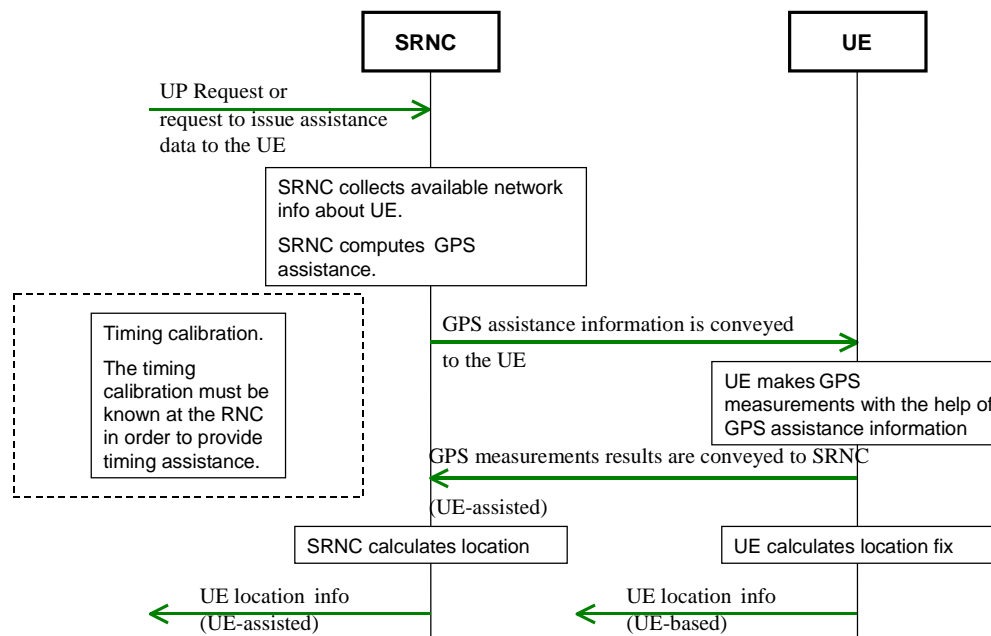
SRNC

UE

UP Request or request to issue assistance data to the UE

SRNC collects available network info about UE.

SRNC computes GPS assistance.

Timing calibration.

The timing calibration must be known at the RNC in order to provide timing assistance.

GPS assistance information is conveyed to the UE

UE makes GPS measurements with the help of GPS assistance information

GPS measurements results are conveyed to SRNC

(UE-assisted)

SRNC calculates location

UE calculates location fix

UE location info (UE-assisted)

UE location info (UE-based)